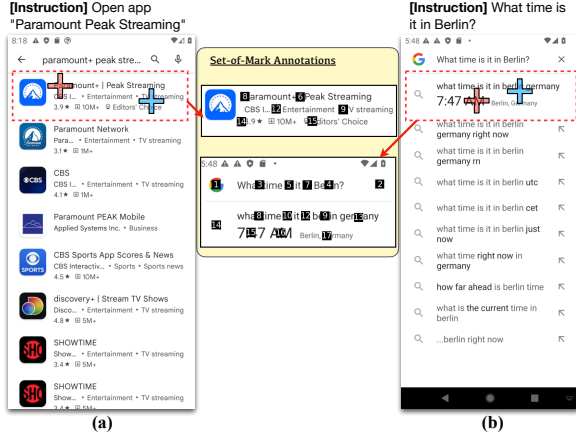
[Instruction] Open app "Paramount Peak Streaming"

8:18

paramount+ peak stre...

Paramount+ | Peak Streaming
CBS I... • Entertainment • TV streaming
3.9★ 10M+ Editors' Choice

Paramount Network
Para... • Entertainment • TV streaming
3.1★ 1M+

CBS
CBS I... • Entertainment • TV streaming
4.1★ 1M+

Paramount PEAK Mobile
Applied Systems Inc. • Business

CBS Sports App Scores & News
CBS Interactiv... • Sports • Sports news
4.5★ 10M+

discovery+ | Stream TV Shows
Disco... • Entertainment • TV streaming
4.8★ 5M+

SHOWTIME
Show... • Entertainment • TV streaming
3.4★ 5M+

SHOWTIME
Show... • Entertainment • TV streaming
3.4★ 5M+

(a)

Set-of-Mark Annotations

8 paramount+ 6 Peak Streaming
CBS I... 12 Entertainment 9 V streaming
14 .9★ 10M+ 15 Editors' Choice

5:48

1 What 3 time 5 it 7 Berlin? 2

what 8 time 10 it 12 berlin 13 germany
14 7:47 AM Berlin, Germany 17

[Instruction] What time is it in Berlin?

5:48

What time is it in Berlin?

what time is it in berlin germany
7:47 AM Berlin, Germany

what time is it in berlin germany right now

what time is it in berlin germany rn

what time is it in berlin utc

what time is it in berlin cet

what time is it in berlin just now

what time right now in germany

how far ahead is berlin time

what is the current time in berlin

...berlin right now

(b)